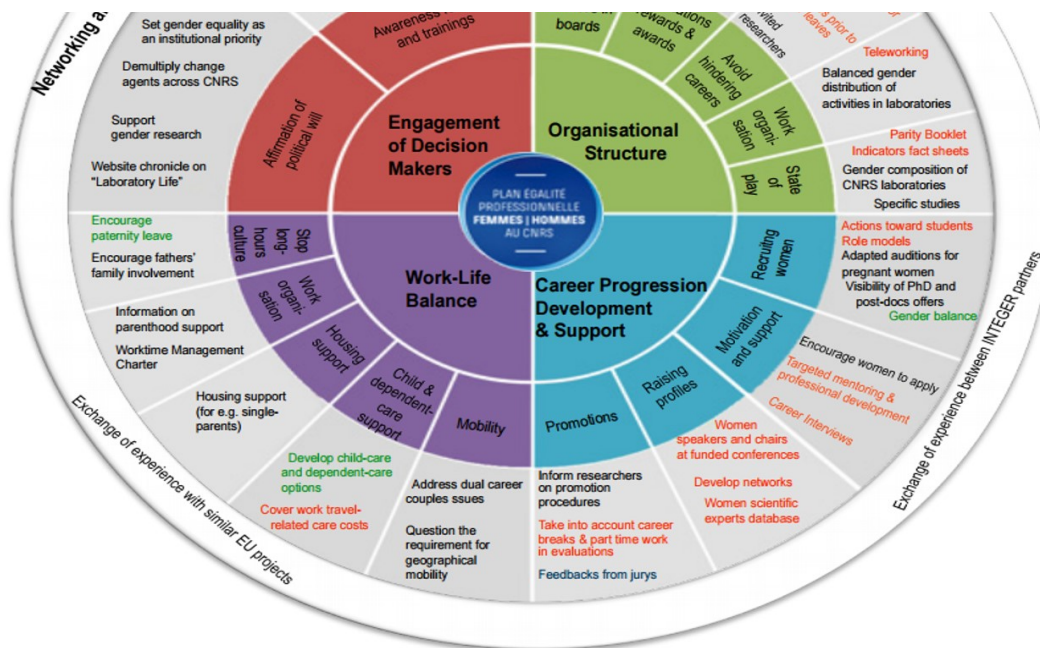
Networking a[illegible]

Set gender equality as an institutional priority

Demultiply change agents across CNRS

Support gender research

Website chronicle on "Laboratory Life"

Awareness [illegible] and trainings

Affirmation of political will

Engagement of Decision Makers

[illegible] boards

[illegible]ations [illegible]ewards & awards

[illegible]vited researchers

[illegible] prior to leaves

Teleworking

Avoid hindering careers

Balanced gender distribution of activities in laboratories

Work organi-sation

Organisational Structure

Parity Booklet

Indicators fact sheets

State of play

Gender composition of CNRS laboratories

Specific studies

PLAN EGALITÉ PROFESSIONNELLE FEMMES | HOMMES AU CNRS

Encourage paternity leave

Encourage fathers' family involvement

Stop long-hours culture

Work organi-sation

Work-Life Balance

Information on parenthood support

Worktime Management Charter

Housing support

Housing support (for e.g. single-parents)

Child & dependent-care support

Mobility

Develop child-care and dependent-care options

Cover work travel-related care costs

Address dual career couples ssues

Question the requirement for geographical mobility

Actions toward students

Role models

Adapted auditions for pregnant women

Visibility of PhD and post-docs offers

Gender balance

Recruiting women

Career Progression Development & Support

Motivation and support

Encourage women to apply

Targeted mentoring & professional development

Career Interviews

Raising profiles

Promotions

Women speakers and chairs at funded conferences

Develop networks

Women scientific experts database

Inform researchers on promotion procedures

Take into account career breaks & part time work in evaluations

Feedbacks from jurys

Exchange of experience with similar EU projects

Exchange of experience between INTEGER partners